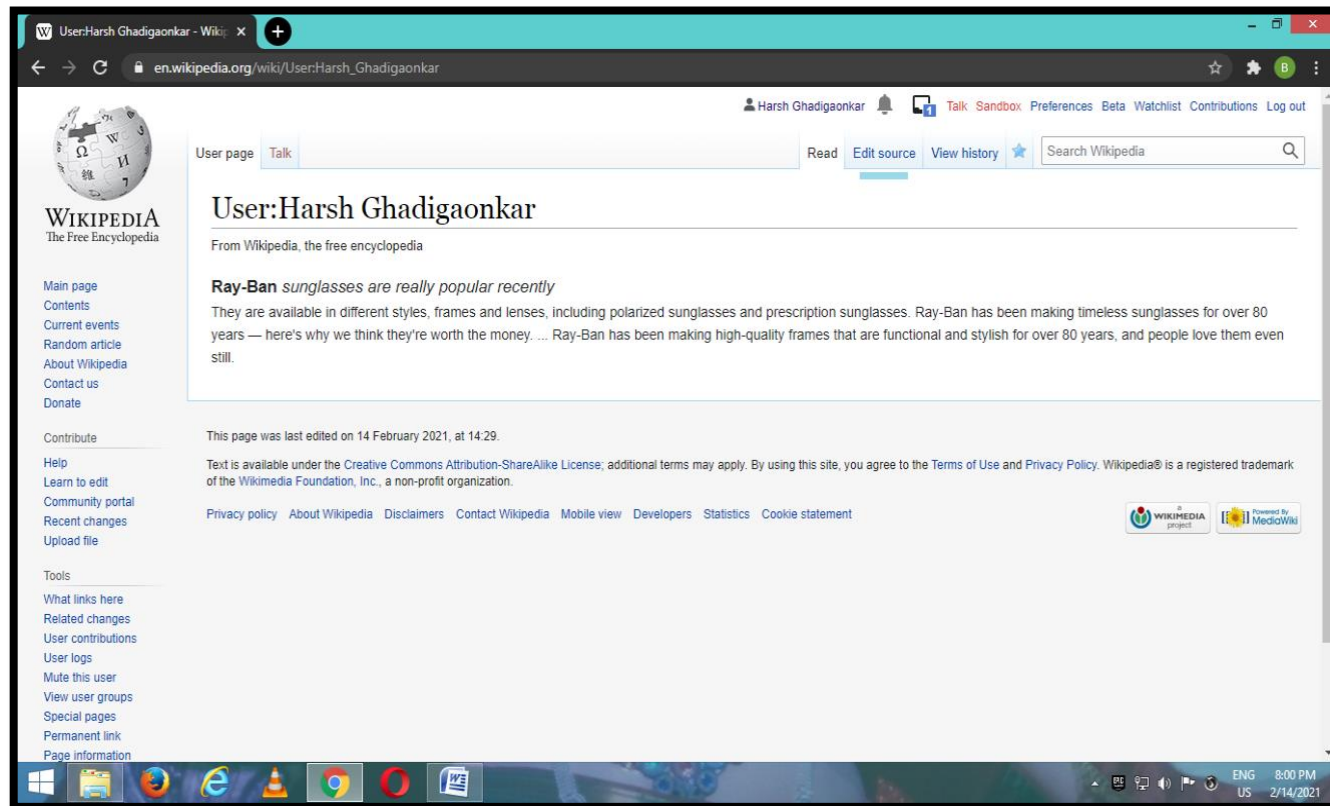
User:Harsh Ghadigaonkar - Wiki ×

en.wikipedia.org/wiki/User:Harsh_Ghadigaonkar

B

Harsh Ghadigaonkar 1 Talk Sandbox Preferences Beta Watchlist Contributions Log out

WIKIPEDIA
The Free Encyclopedia

User page Talk

Read Edit source View history

Search Wikipedia

User:Harsh Ghadigaonkar

From Wikipedia, the free encyclopedia

**Ray-Ban** *sunglasses are really popular recently*

They are available in different styles, frames and lenses, including polarized sunglasses and prescription sunglasses. Ray-Ban has been making timeless sunglasses for over 80 years — here's why we think they're worth the money. ... Ray-Ban has been making high-quality frames that are functional and stylish for over 80 years, and people love them even still.

Main page
Contents
Current events
Random article
About Wikipedia
Contact us
Donate

Contribute
Help
Learn to edit
Community portal
Recent changes
Upload file

Tools
What links here
Related changes
User contributions
User logs
Mute this user
View user groups
Special pages
Permanent link
Page information

This page was last edited on 14 February 2021, at 14:29.

Text is available under the Creative Commons Attribution-ShareAlike License; additional terms may apply. By using this site, you agree to the Terms of Use and Privacy Policy. Wikipedia® is a registered trademark of the Wikimedia Foundation, Inc., a non-profit organization.

Privacy policy About Wikipedia Disclaimers Contact Wikipedia Mobile view Developers Statistics Cookie statement

WIKIMEDIA project

Powered By MediaWiki

ENG US 8:00 PM 2/14/2021